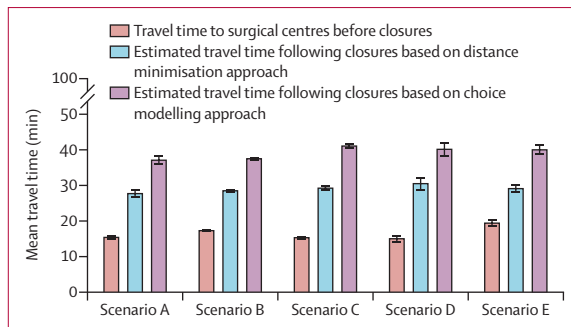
Travel time to surgical centres before closures
Estimated travel time following closures based on distance minimisation approach
Estimated travel time following closures based on choice modelling approach

Mean travel time (min)

100
50
40
30
20
10
0

Scenario A
Scenario B
Scenario C
Scenario D
Scenario E